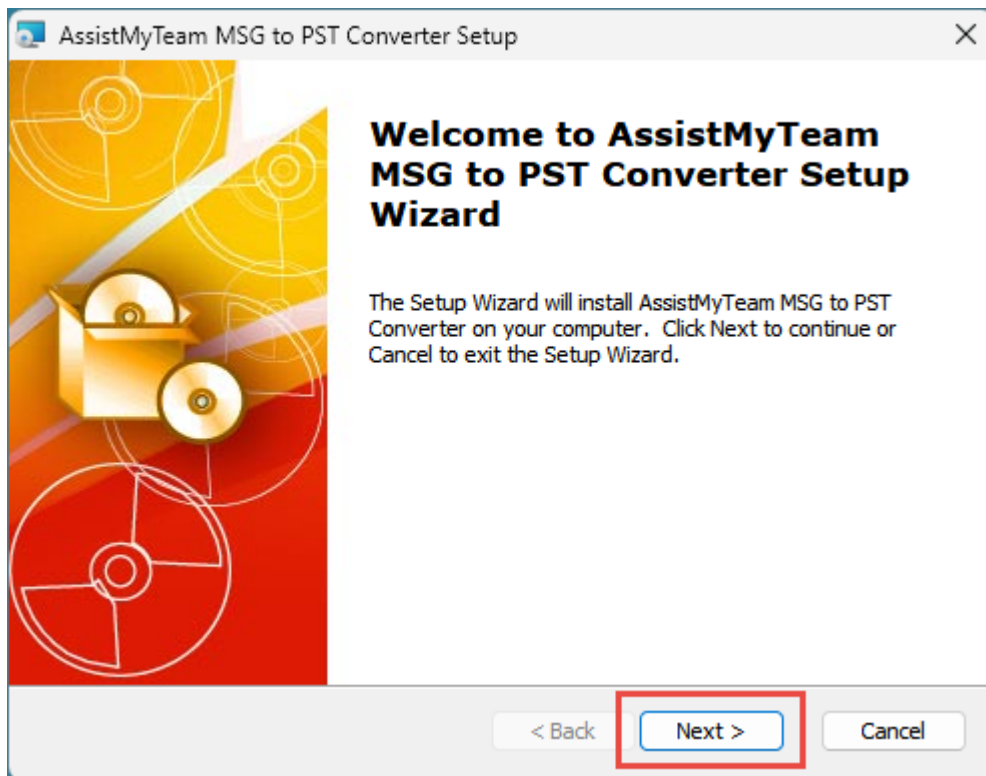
AssistMyTeam MSG to PST Converter Setup

Welcome to AssistMyTeam MSG to PST Converter Setup Wizard

The Setup Wizard will install AssistMyTeam MSG to PST Converter on your computer. Click Next to continue or Cancel to exit the Setup Wizard.

< Back
Next >
Cancel